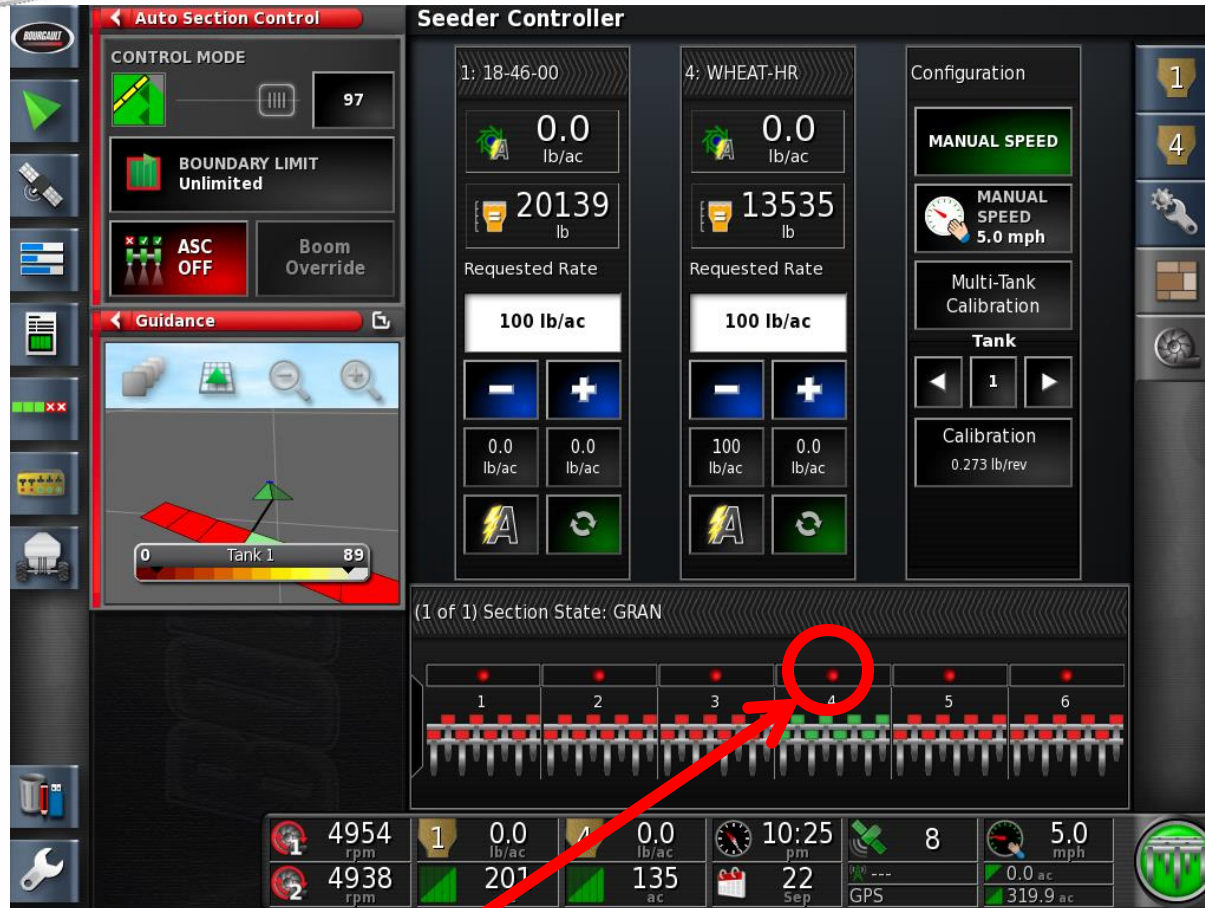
BOURGAULT

Auto Section Control

CONTROL MODE

97

BOUNDARY LIMIT
Unlimited

ASC
OFF

Boom
Override

Guidance

0 Tank 1 89

Seeder Controller

1: 18-46-00

0.0
lb/ac

20139
lb

Requested Rate

100 lb/ac

0.0
lb/ac

0.0
lb/ac

4: WHEAT-HR

0.0
lb/ac

13535
lb

Requested Rate

100 lb/ac

100
lb/ac

0.0
lb/ac

Configuration

MANUAL SPEED

MANUAL
SPEED
5.0 mph

Multi-Tank
Calibration

Tank

1

Calibration
0.273 lb/rev

1

4

(1 of 1) Section State: GRAN

1 2 3 4 5 6

4954
rpm

4938
rpm

1

0.0
lb/ac

201

4

0.0
lb/ac

135
ac

10:25
pm

22
Sep

8

---

GPS

5.0
mph

0.0 ac

319.9 ac